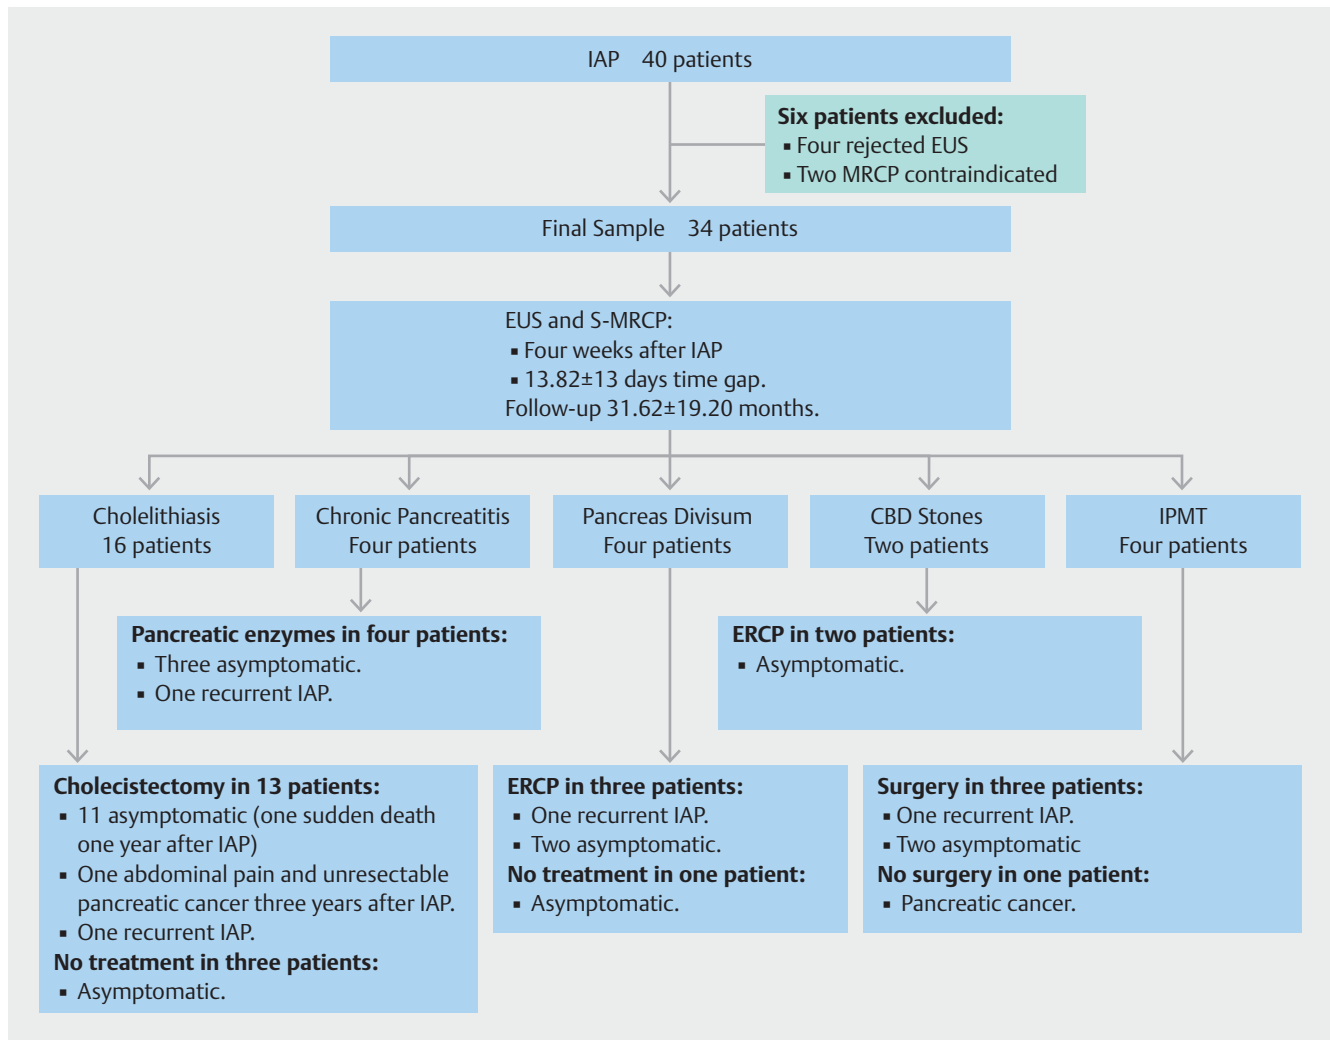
IAP 40 patients

Six patients excluded:
▪ Four rejected EUS
▪ Two MRCP contraindicated

Final Sample 34 patients

EUS and S-MRCP:
▪ Four weeks after IAP
▪ 13.82±13 days time gap.
Follow-up 31.62±19.20 months.

Cholelithiasis
16 patients

Chronic Pancreatitis
Four patients

Pancreas Divisum
Four patients

CBD Stones
Two patients

IPMT
Four patients

Pancreatic enzymes in four patients:
▪ Three asymptomatic.
▪ One recurrent IAP.

ERCP in two patients:
▪ Asymptomatic.

Cholecistectomy in 13 patients:
▪ 11 asymptomatic (one sudden death one year after IAP)
▪ One abdominal pain and unresectable pancreatic cancer three years after IAP.
▪ One recurrent IAP.
No treatment in three patients:
▪ Asymptomatic.

ERCP in three patients:
▪ One recurrent IAP.
▪ Two asymptomatic.
No treatment in one patient:
▪ Asymptomatic.

Surgery in three patients:
▪ One recurrent IAP.
▪ Two asymptomatic
No surgery in one patient:
▪ Pancreatic cancer.